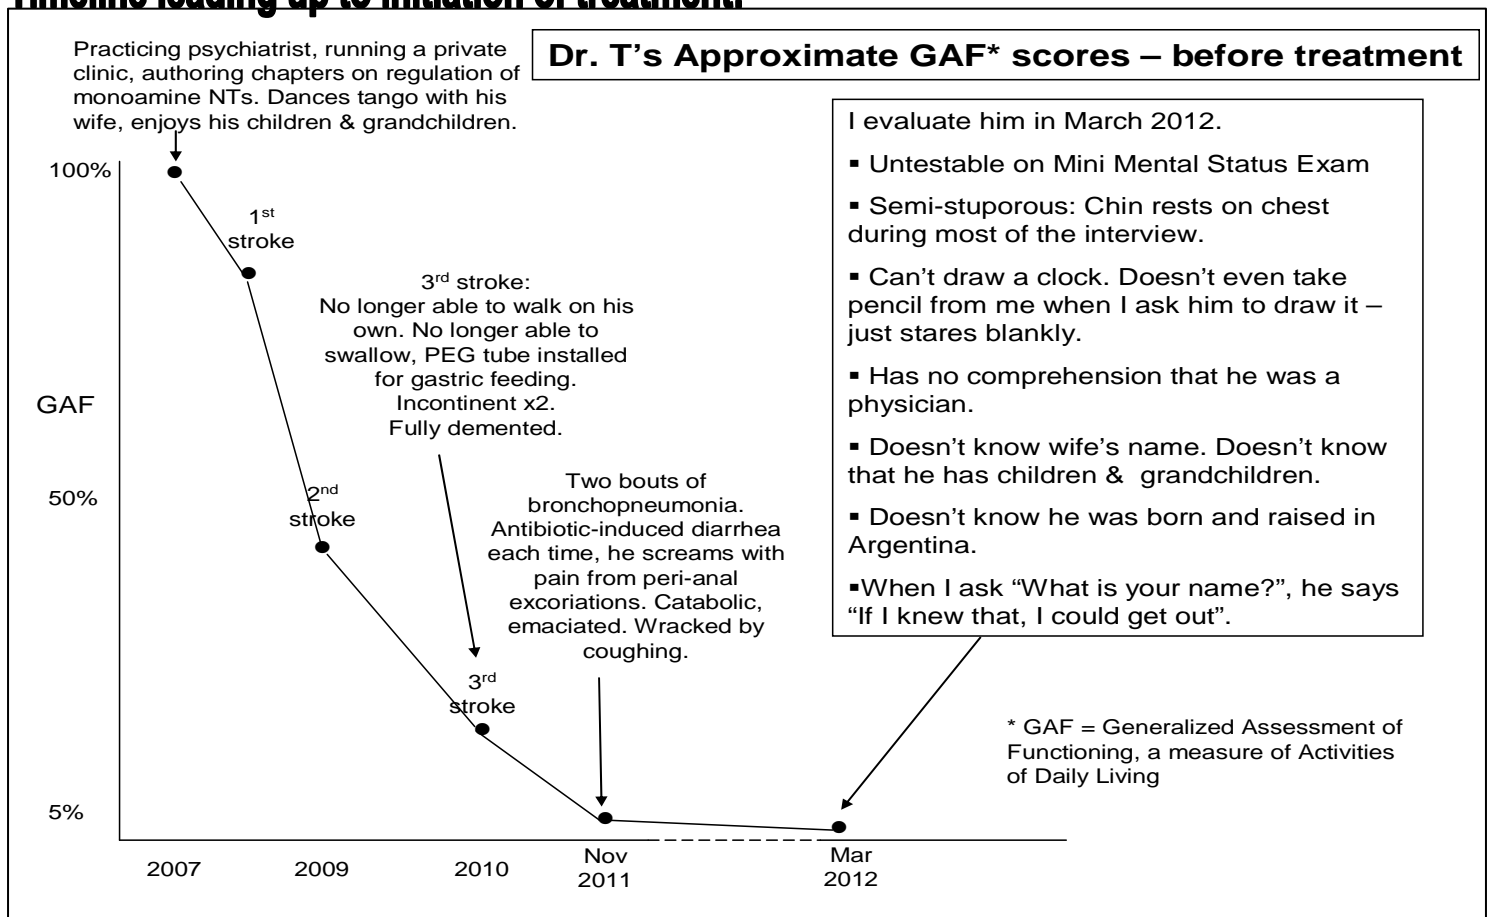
Timeline leading up to initiation of treatment:

Practicing psychiatrist, running a private clinic, authoring chapters on regulation of monoamine NTs. Dances tango with his wife, enjoys his children & grandchildren.

Dr. T's Approximate GAF* scores – before treatment

I evaluate him in March 2012.

▪ Untestable on Mini Mental Status Exam

▪ Semi-stuporous: Chin rests on chest during most of the interview.

▪ Can't draw a clock. Doesn't even take pencil from me when I ask him to draw it – just stares blankly.

▪ Has no comprehension that he was a physician.

▪ Doesn't know wife's name. Doesn't know that he has children & grandchildren.

▪ Doesn't know he was born and raised in Argentina.

▪When I ask "What is your name?", he says "If I knew that, I could get out".

100%

$1^{st}$ stroke

$3^{rd}$ stroke: No longer able to walk on his own. No longer able to swallow, PEG tube installed for gastric feeding. Incontinent x2. Fully demented.

GAF

Two bouts of bronchopneumonia. Antibiotic-induced diarrhea each time, he screams with pain from peri-anal excoriations. Catabolic, emaciated. Wracked by coughing.

50%

$2^{nd}$ stroke

$3^{rd}$ stroke

* GAF = Generalized Assessment of Functioning, a measure of Activities of Daily Living

5%

2007 2009 2010 Nov 2011 Mar 2012